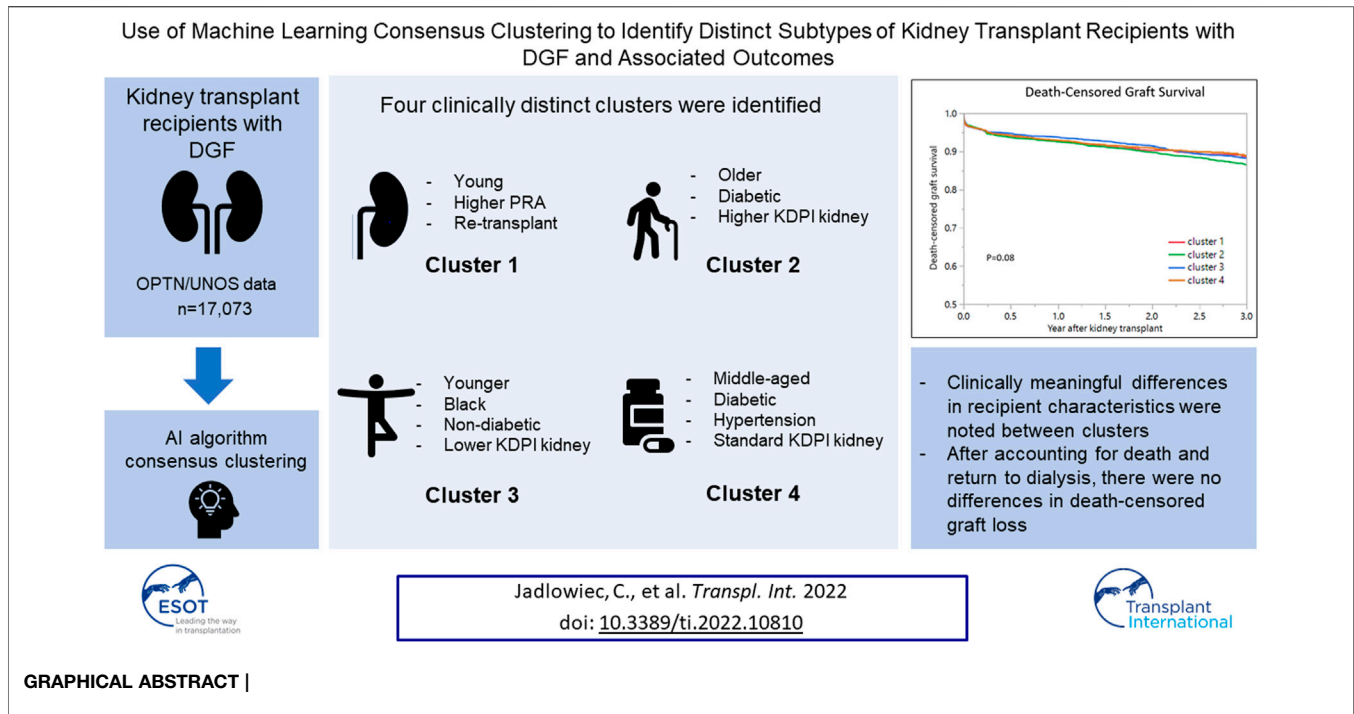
Use of Machine Learning Consensus Clustering to Identify Distinct Subtypes of Kidney Transplant Recipients with DGF and Associated Outcomes

Kidney transplant recipients with DGF

OPTN/UNOS data
n=17,073

AI algorithm consensus clustering

Four clinically distinct clusters were identified

- Young
- Higher PRA
- Re-transplant

Cluster 1

- Older
- Diabetic
- Higher KDPI kidney

Cluster 2

- Younger
- Black
- Non-diabetic
- Lower KDPI kidney

Cluster 3

- Middle-aged
- Diabetic
- Hypertension
- Standard KDPI kidney

Cluster 4

Death-Censored Graft Survival

1.0
0.9
0.8
0.7
0.6
0.5

Death-censored graft survival

P=0.08

cluster 1
cluster 2
cluster 3
cluster 4

0.0 0.5 1.0 1.5 2.0 2.5 3.0
Year after kidney transplant

- Clinically meaningful differences in recipient characteristics were noted between clusters
- After accounting for death and return to dialysis, there were no differences in death-censored graft loss

ESOT
Leading the way in transplantation

Jadlowiec, C., et al. *Transpl. Int.* 2022
doi: 10.3389/ti.2022.10810

Transplant International

GRAPHICAL ABSTRACT |